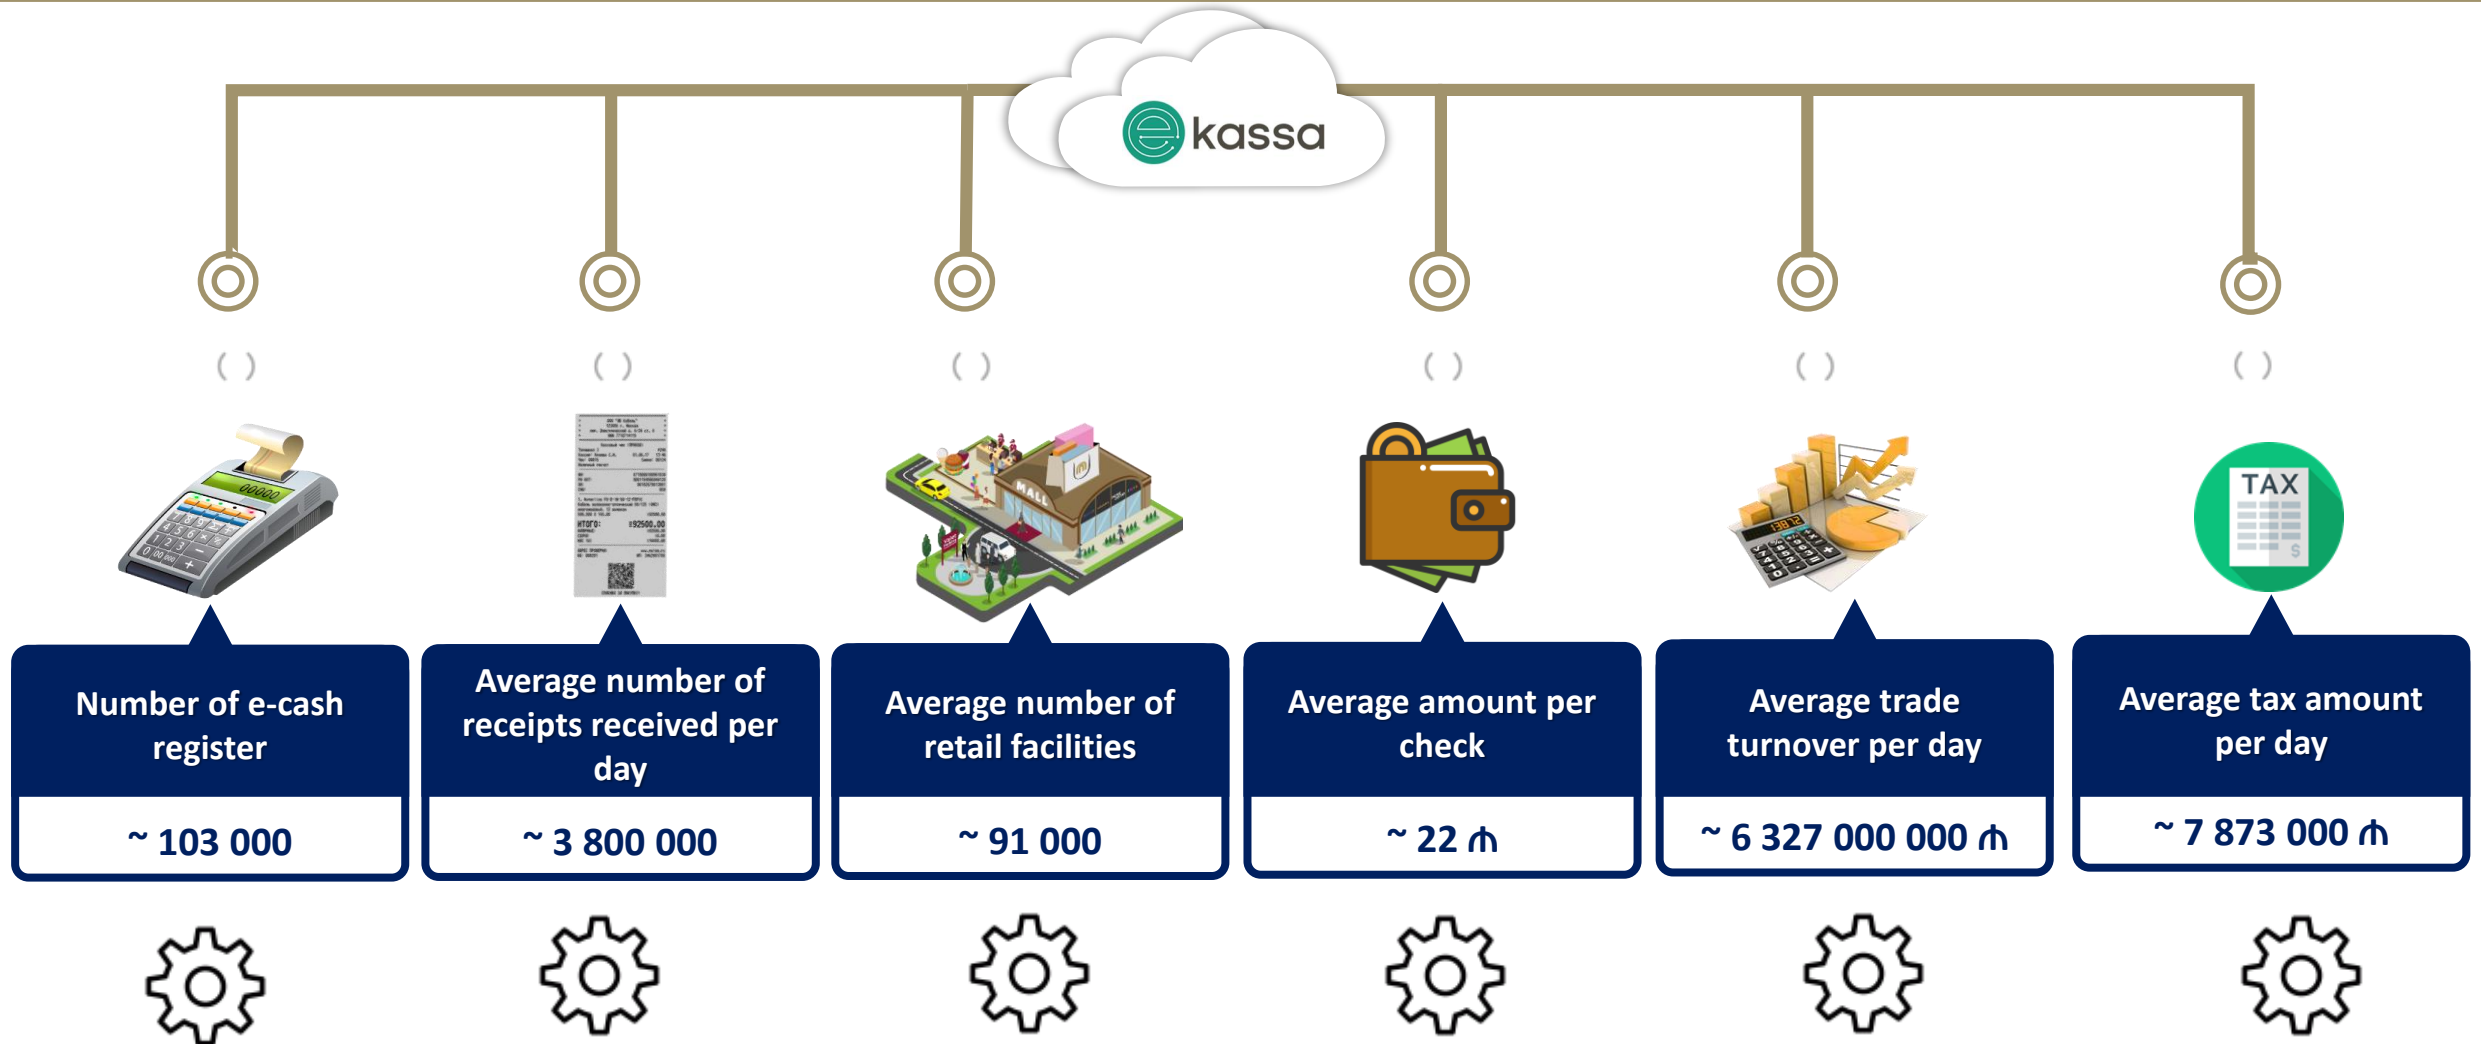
e kassa

( )

( )

( )

( )

( )

( )

00000

MALL

TAX

Number of e-cash register

~ 103 000

Average number of receipts received per day

~ 3 800 000

Average number of retail facilities

~ 91 000

Average amount per check

~ 22 ₼

Average trade turnover per day

~ 6 327 000 000 ₼

Average tax amount per day

~ 7 873 000 ₼